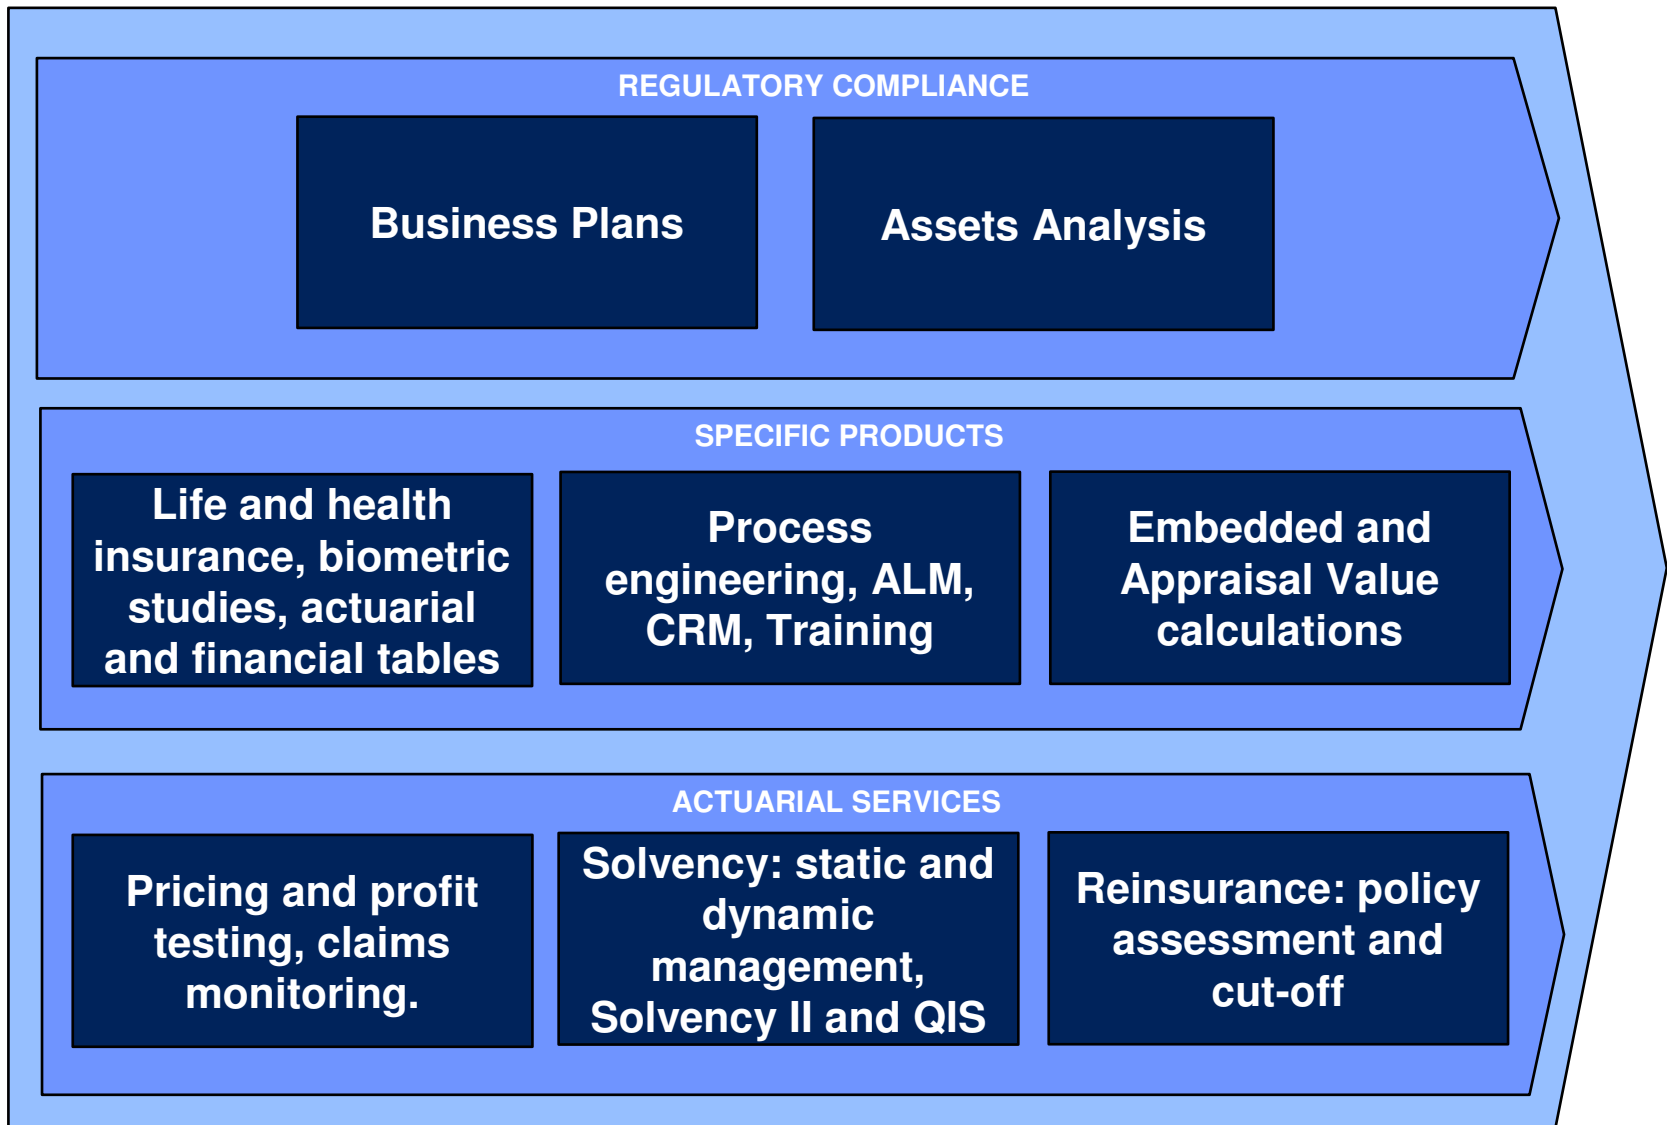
REGULATORY COMPLIANCE

Business Plans

Assets Analysis

SPECIFIC PRODUCTS

Life and health insurance, biometric studies, actuarial and financial tables

Process engineering, ALM, CRM, Training

Embedded and Appraisal Value calculations

ACTUARIAL SERVICES

Pricing and profit testing, claims monitoring.

Solvency: static and dynamic management, Solvency II and QIS

Reinsurance: policy assessment and cut-off